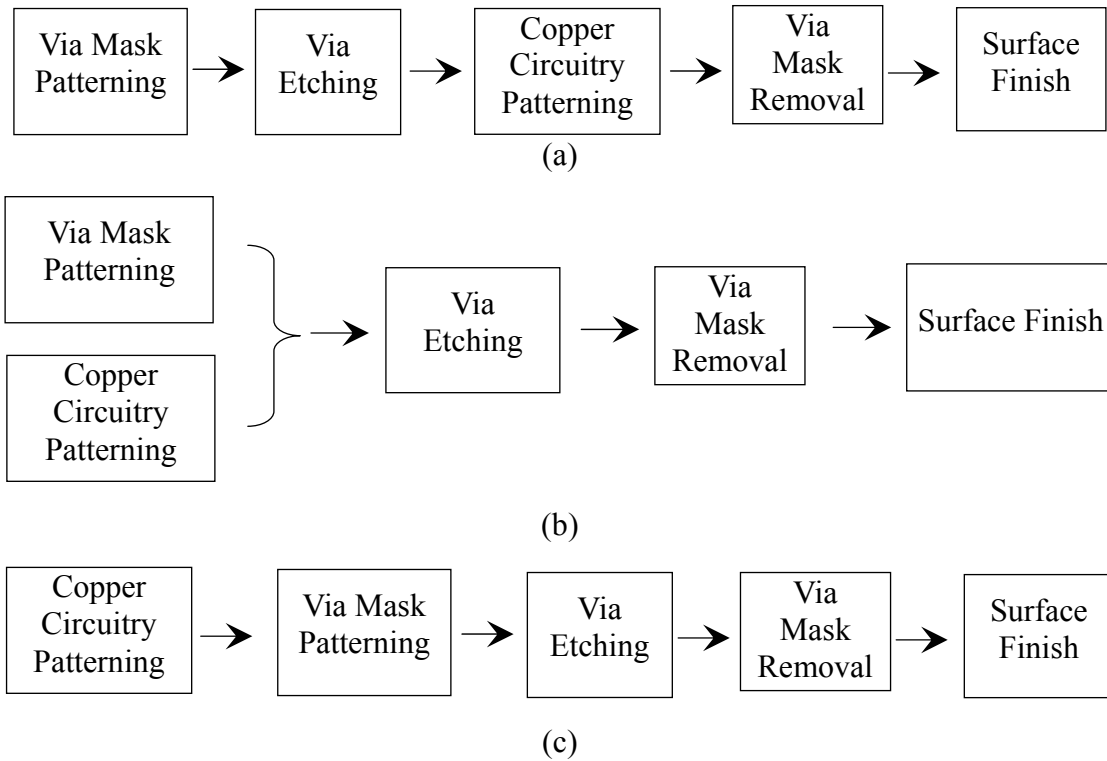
Via Mask Patterning

Via Etching

Copper Circuitry Patterning

Via Mask Removal

Surface Finish

(a)

Via Mask Patterning

Copper Circuitry Patterning

Via Etching

Via Mask Removal

Surface Finish

(b)

Copper Circuitry Patterning

Via Mask Patterning

Via Etching

Via Mask Removal

Surface Finish

(c)